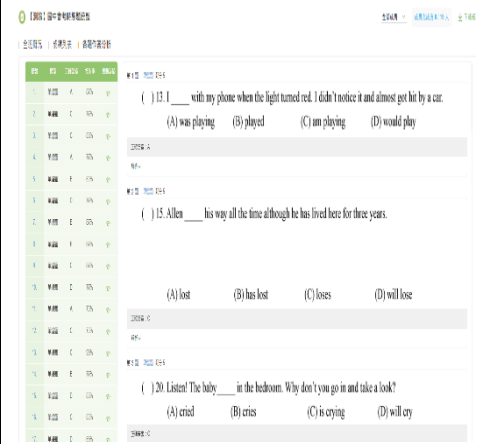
( ) 13. I ____ with my phone when the light turned red. I didn't notice it and almost got hit by a car.

(A) was playing (B) played (C) am playing (D) would play

( ) 15. Allen ____ his way all the time although he has lived here for three years.

(A) lost (B) has lost (C) loses (D) will lose

( ) 20. Listen! The baby ____ in the bedroom. Why don't you go in and take a look?

(A) cried (B) cries (C) is crying (D) will cry